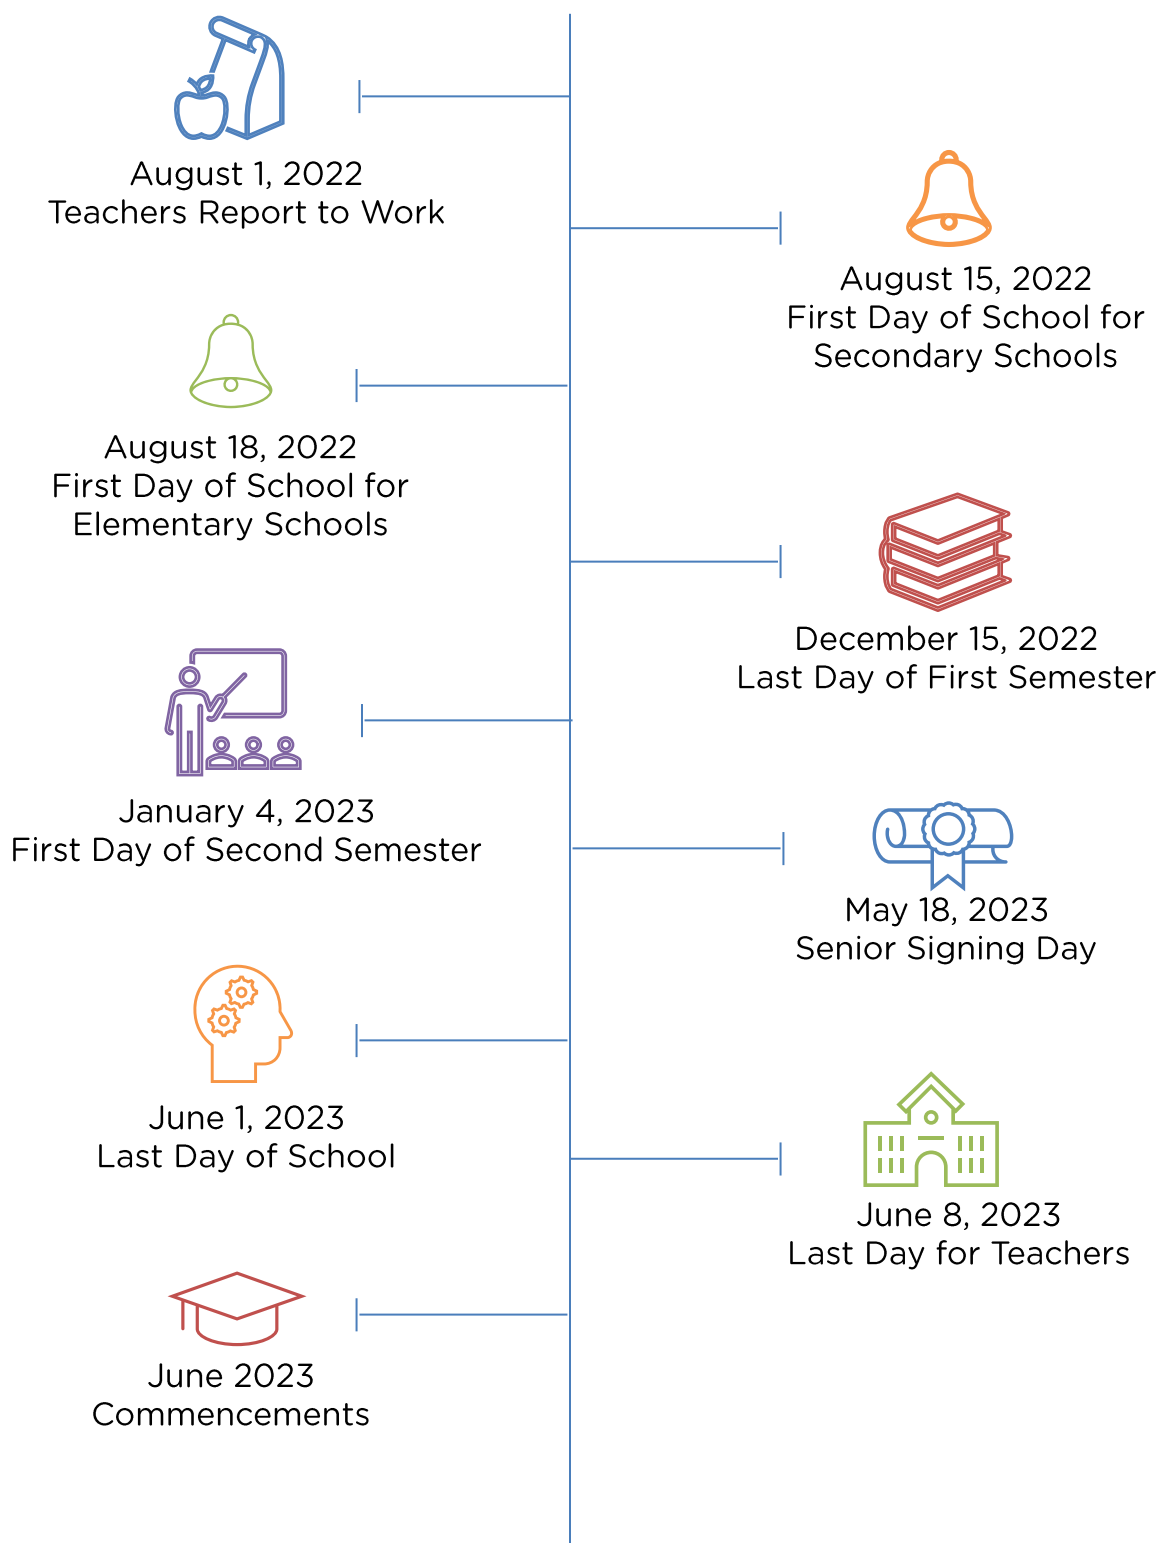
August 1, 2022
Teachers Report to Work

August 15, 2022
First Day of School for Secondary Schools

August 18, 2022
First Day of School for Elementary Schools

December 15, 2022
Last Day of First Semester

January 4, 2023
First Day of Second Semester

May 18, 2023
Senior Signing Day

June 1, 2023
Last Day of School

June 8, 2023
Last Day for Teachers

June 2023
Commencements